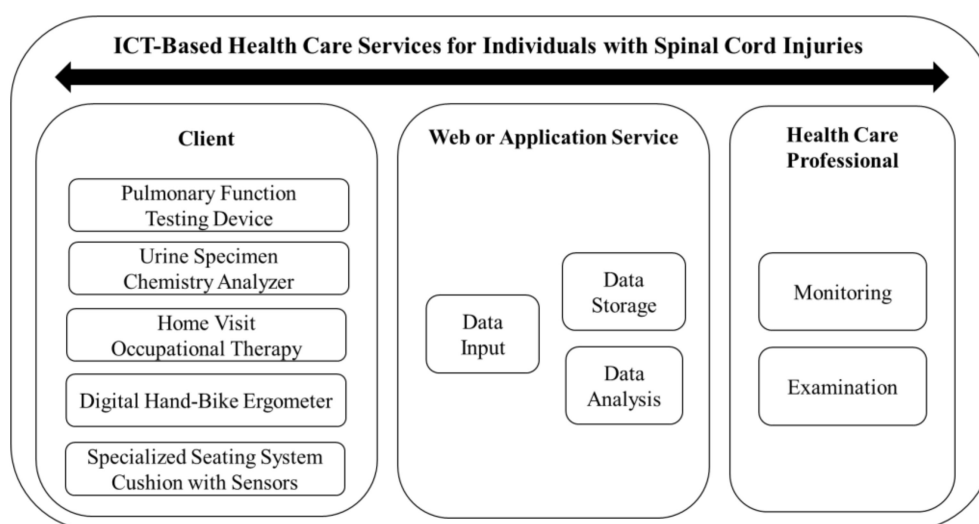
ICT-Based Health Care Services for Individuals with Spinal Cord Injuries

Client

Pulmonary Function Testing Device

Urine Specimen Chemistry Analyzer

Home Visit Occupational Therapy

Digital Hand-Bike Ergometer

Specialized Seating System Cushion with Sensors

Web or Application Service

Data Input

Data Storage

Data Analysis

Health Care Professional

Monitoring

Examination